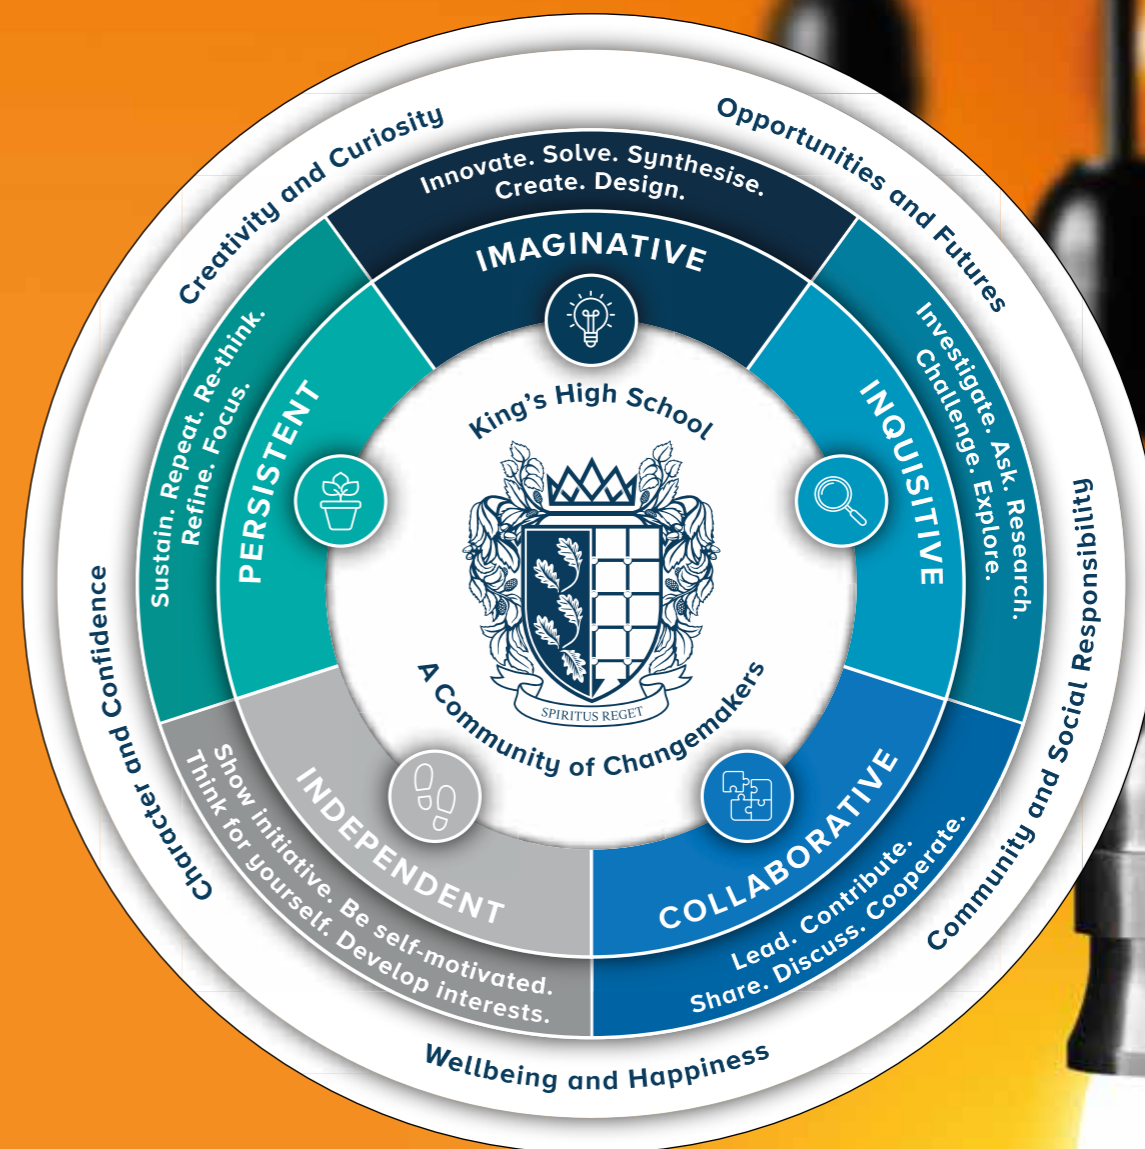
Creativity and Curiosity

Opportunities and Futures

Community and Social Responsibility

Wellbeing and Happiness

Character and Confidence

Innovate. Solve. Synthesise. Create. Design.

IMAGINATIVE

Investigate. Ask. Research. Challenge. Explore.

INQUISITIVE

COLLABORATIVE

Lead. Contribute. Share. Discuss. Cooperate.

INDEPENDENT

Show initiative. Be self-motivated. Think for yourself. Develop interests.

PERSISTENT

Sustain. Repeat. Re-think. Refine. Focus.

King's High School

SPIRITUS REGET

A Community of Changemakers